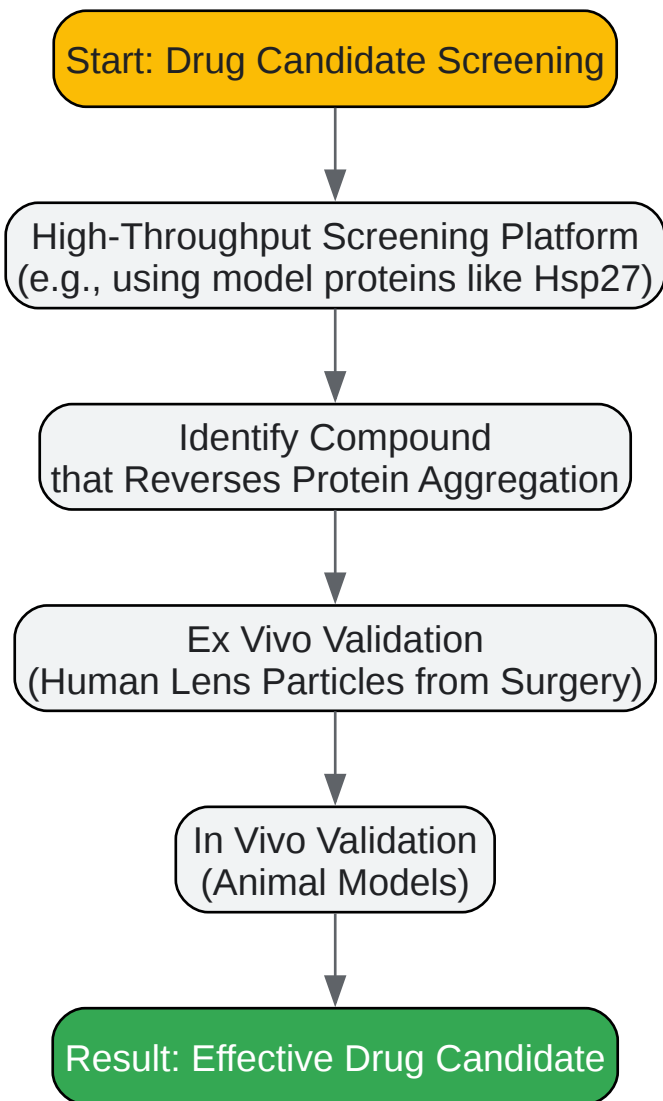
Start: Drug Candidate Screening

High-Throughput Screening Platform
(e.g., using model proteins like Hsp27)

Identify Compound
that Reverses Protein Aggregation

Ex Vivo Validation
(Human Lens Particles from Surgery)

In Vivo Validation
(Animal Models)

Result: Effective Drug Candidate